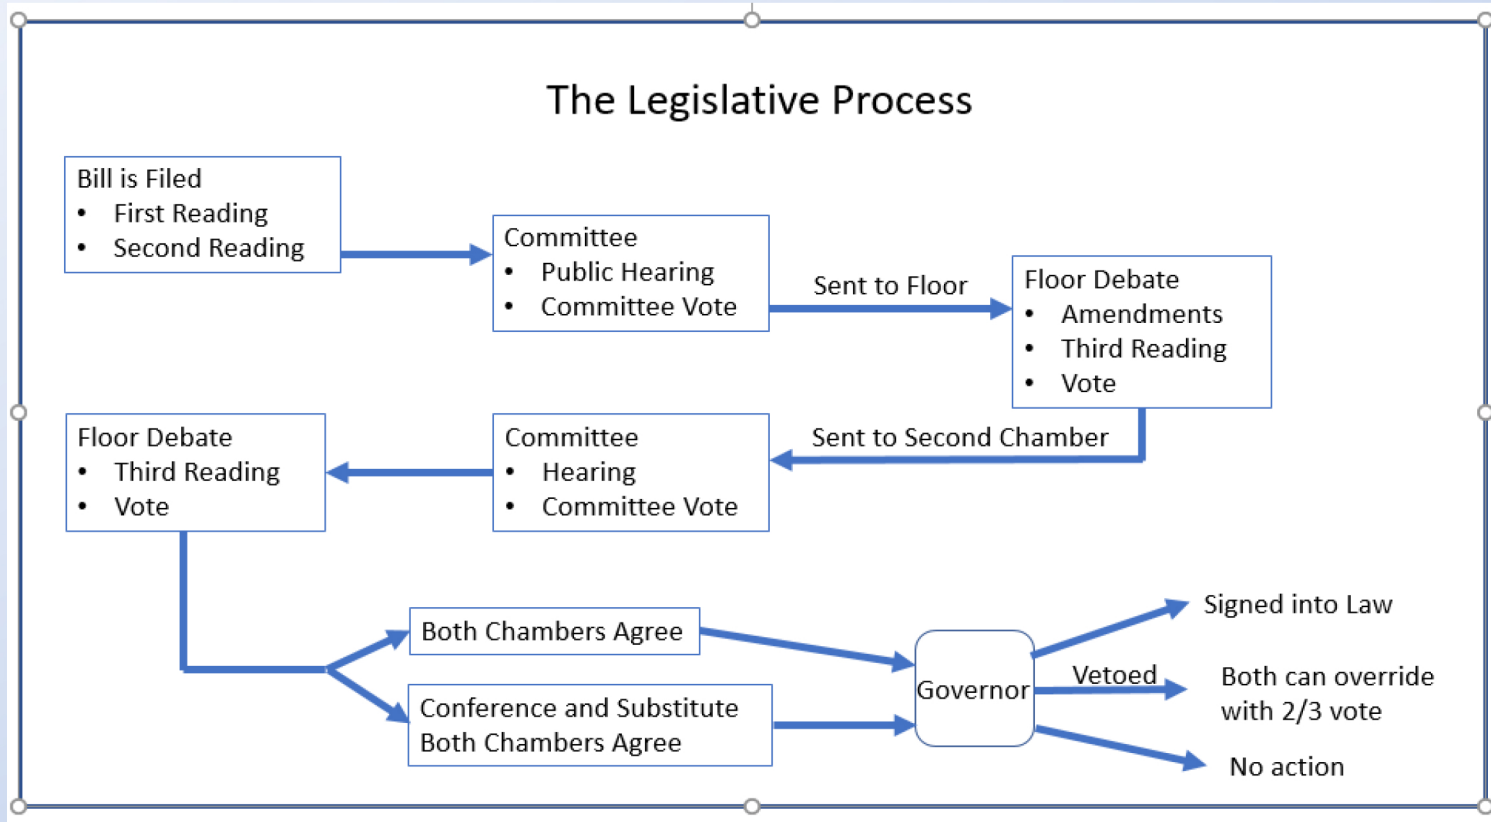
The Legislative Process

Bill is Filed
- First Reading
- Second Reading

Committee
- Public Hearing
- Committee Vote

Sent to Floor

Floor Debate
- Amendments
- Third Reading
- Vote

Sent to Second Chamber

Committee
- Hearing
- Committee Vote

Floor Debate
- Third Reading
- Vote

Both Chambers Agree

Conference and Substitute
Both Chambers Agree

Governor

Signed into Law

Vetoed

Both can override with 2/3 vote

No action